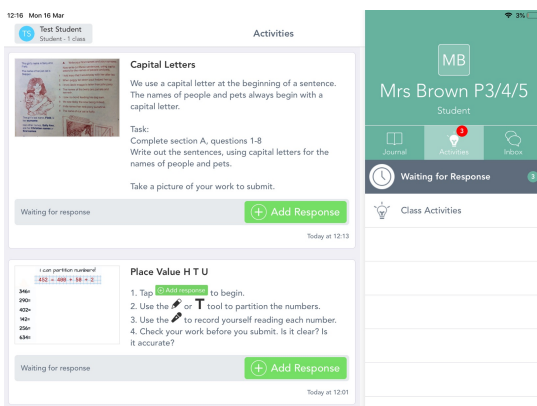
12:16 Mon 16 Mar

TS Test Student
Student - 1 class

Activities

Capital Letters
We use a capital letter at the beginning of a sentence. The names of people and pets always begin with a capital letter.

Task:
Complete section A, questions 1-8
Write out the sentences, using capital letters for the names of people and pets.

Take a picture of your work to submit.

Waiting for response
Add Response
Today at 12:13

I can partition numbers!
$452 = 400 + 50 + 2$
346=
290=
402=
142=
256=
634=

Place Value H T U
1. Tap Add response to begin.
2. Use the or T tool to partition the numbers.
3. Use the to record yourself reading each number.
4. Check your work before you submit. Is it clear? Is it accurate?

Waiting for response
Add Response
Today at 12:01

3%

MB
Mrs Brown P3/4/5
Student

Journal
3
Activities
Inbox

Waiting for Response
3

Class Activities